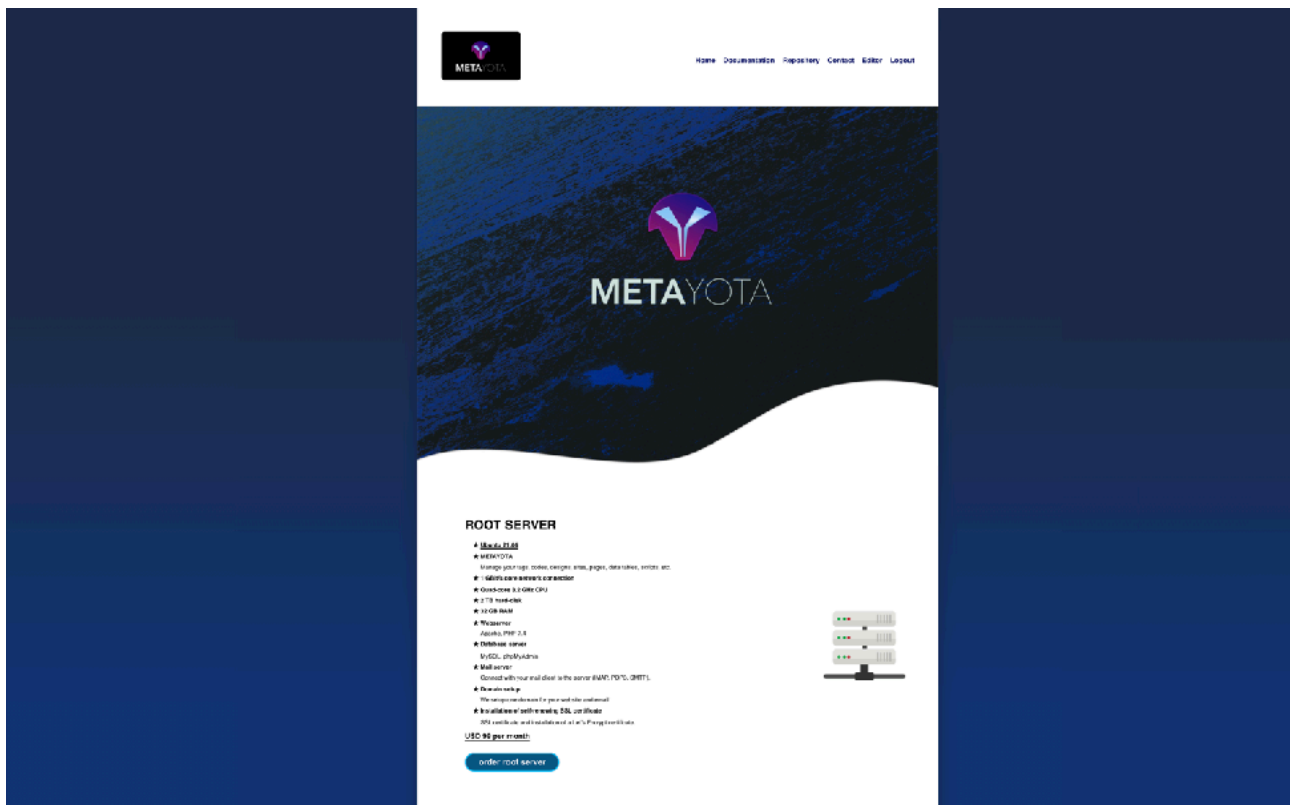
METAYOTA

Home Documentation Repository Contact Editor Logout

METAYOTA

ROOT SERVER

★ Ubuntu 21.04
★ METAYOTA
Manage your logs, codes, designs, sites, pages, data tables, scripts, etc.
★ 1 Gbit/s core network connection
★ Quad-core 3.2 GHz CPU
★ 2 TB hard-disk
★ 32 GB RAM
★ Webserver
Apache, PHP 7.4
★ Database server
MySQL, phpMyAdmin
★ Mail server
Connect with your mail client to the server (IMAP, POP3, SMTP).
★ Domain setup
We set up your domain for your website and email
★ Installation of self-renewing SSL certificate
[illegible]
USD 90 per month

order root server